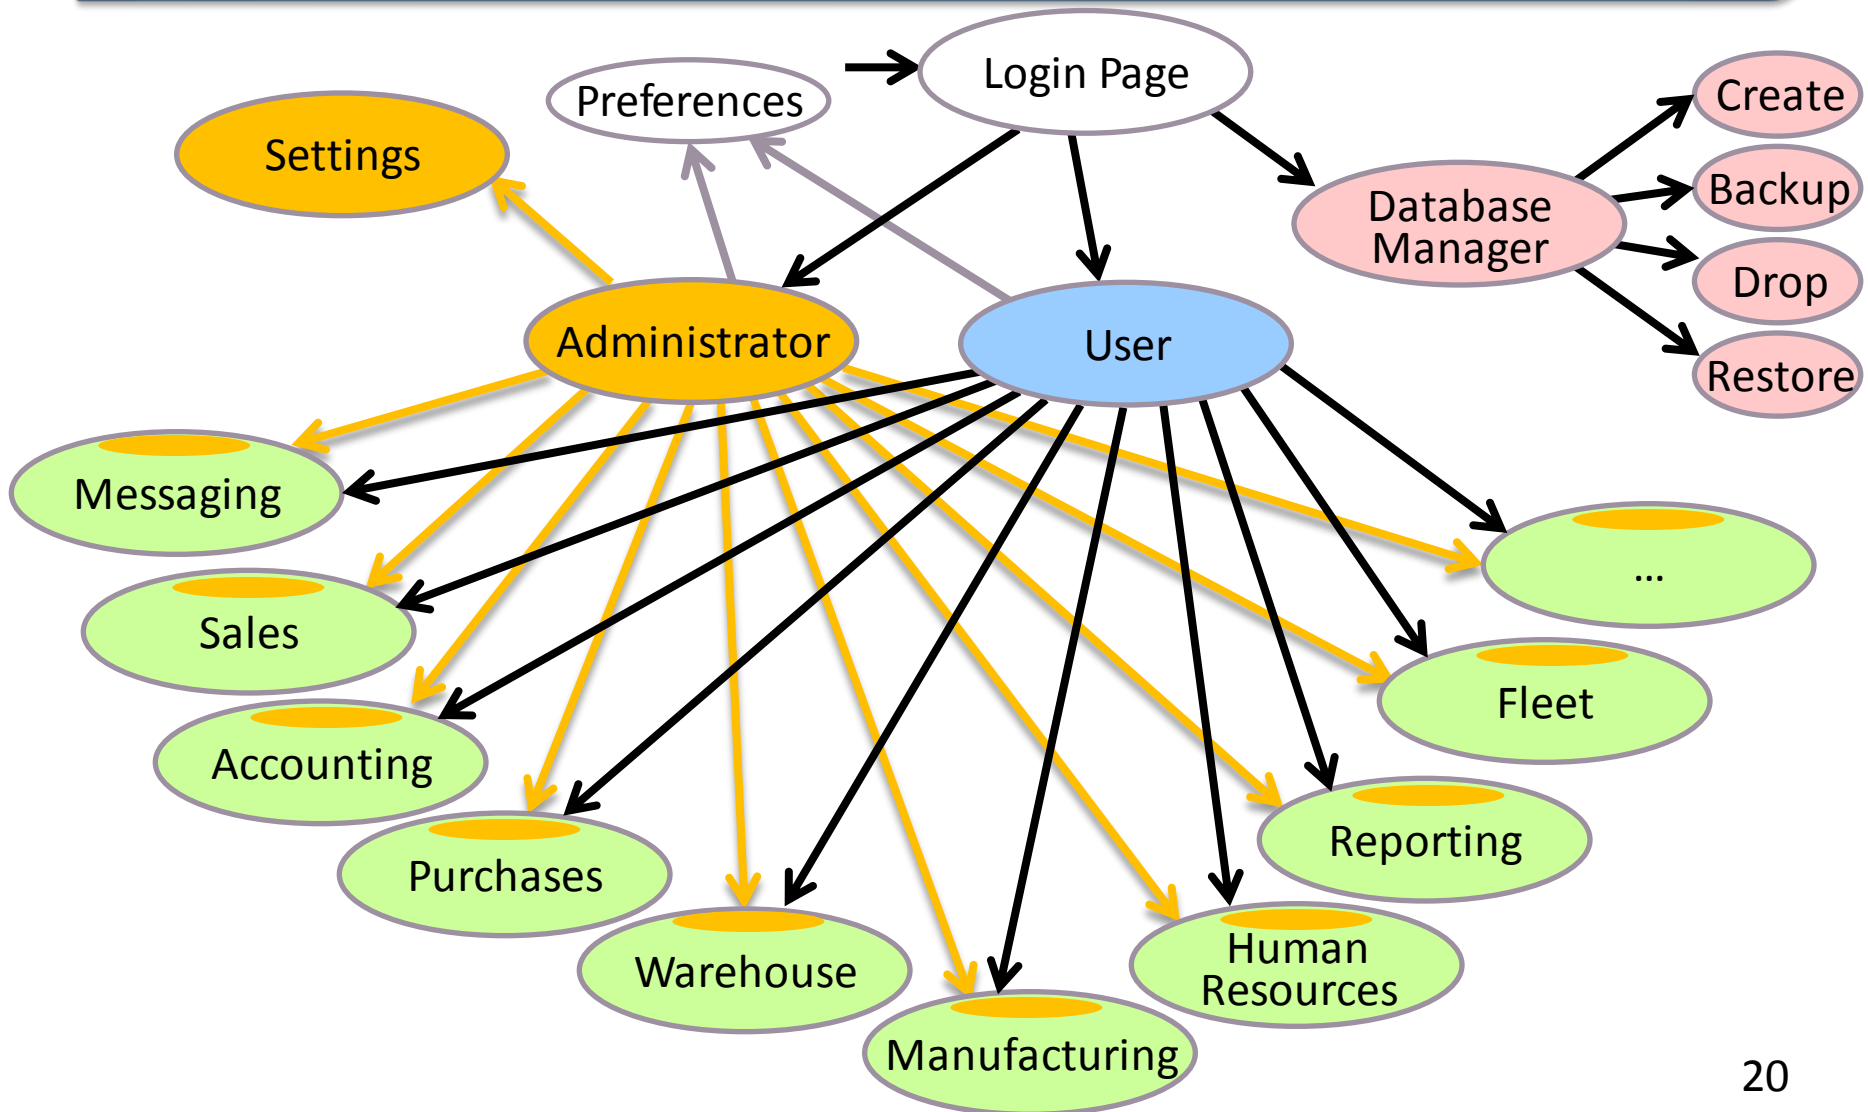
Login Page

Preferences

Settings

Database Manager

Create

Backup

Drop

Restore

Administrator

User

Messaging

Sales

Accounting

Purchases

Warehouse

Manufacturing

Human Resources

Reporting

Fleet

...

20